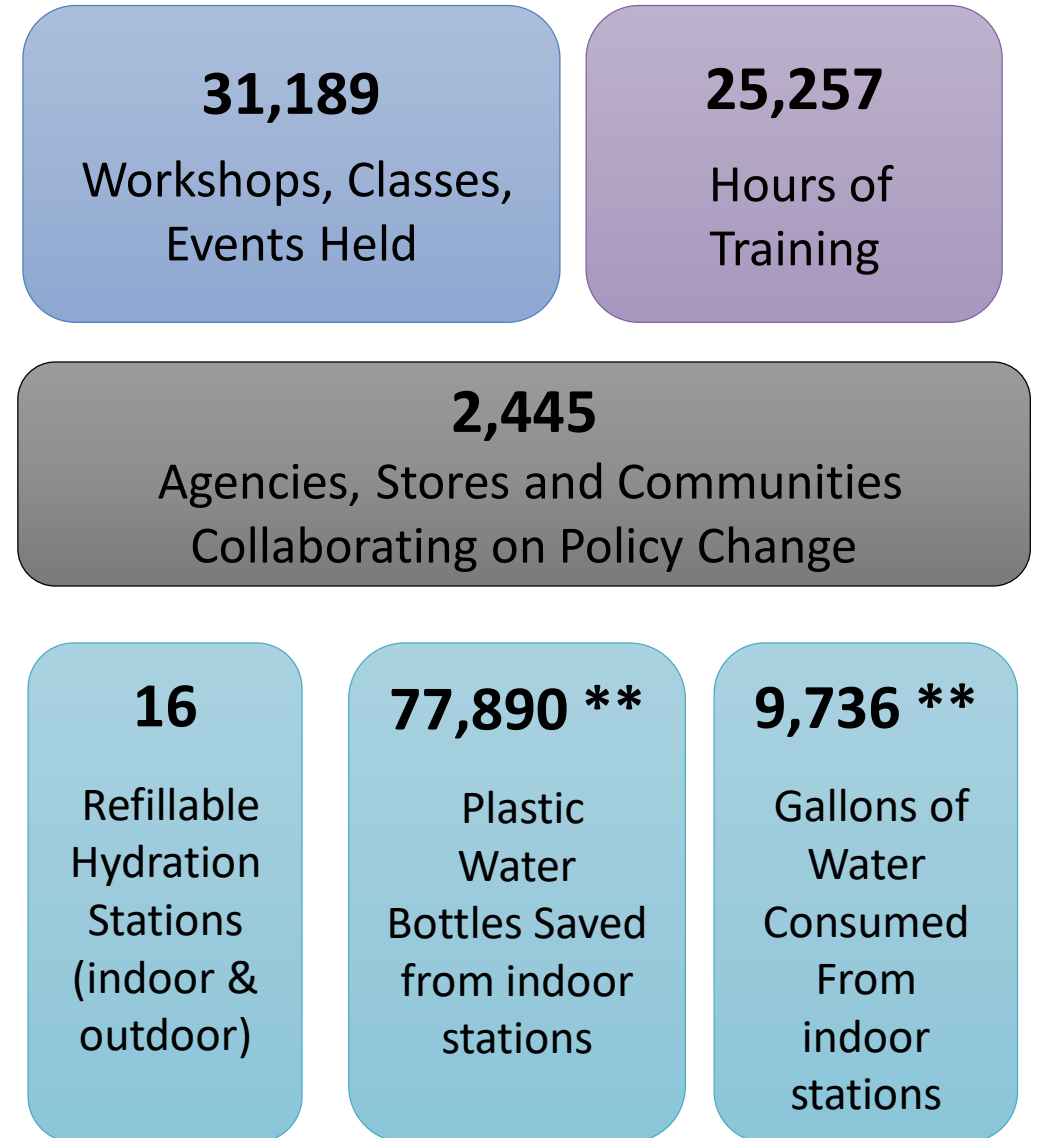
31,189
Workshops, Classes, Events Held

25,257
Hours of Training

2,445
Agencies, Stores and Communities Collaborating on Policy Change

16
Refillable Hydration Stations (indoor & outdoor)

77,890 **
Plastic Water Bottles Saved from indoor stations

9,736 **
Gallons of Water Consumed From indoor stations